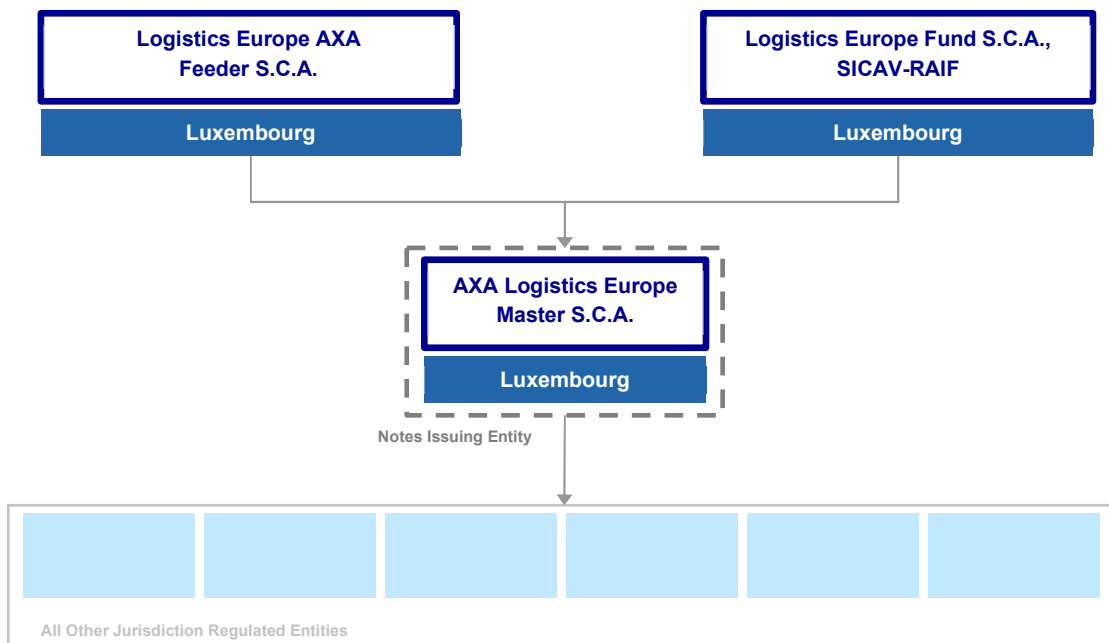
Logistics Europe AXA Feeder S.C.A.

Luxembourg

Logistics Europe Fund S.C.A., SICAV-RAIF

Luxembourg

AXA Logistics Europe Master S.C.A.

Luxembourg

Notes Issuing Entity

All Other Jurisdiction Regulated Entities